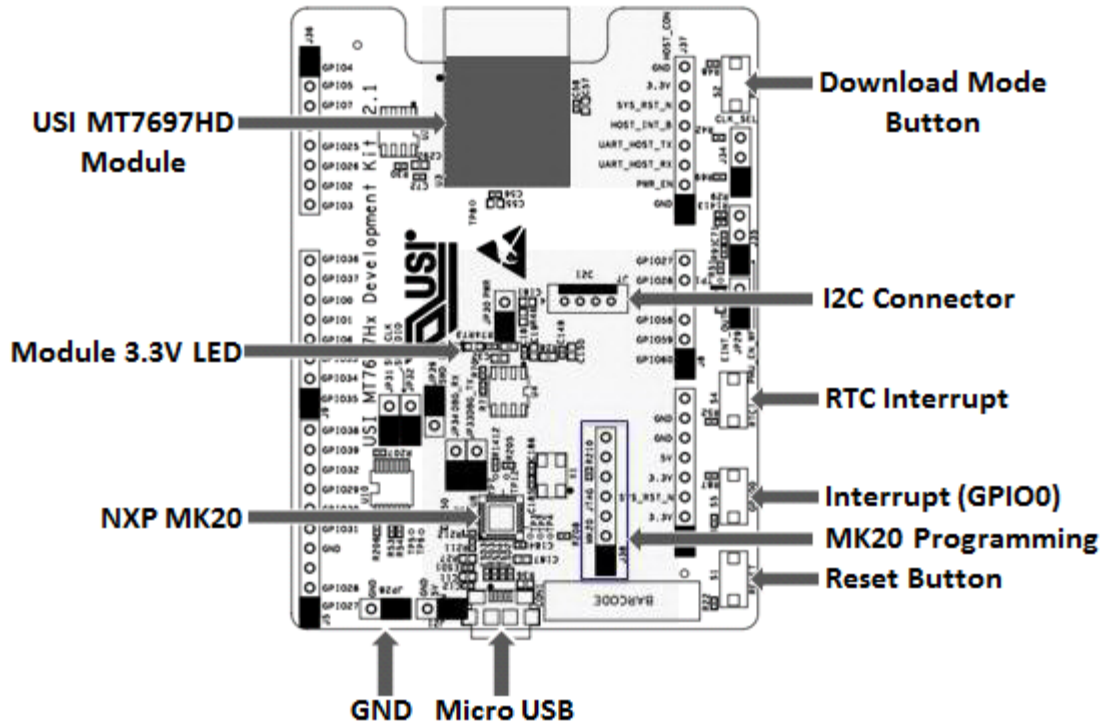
USI MT7697HD Module

Module 3.3V LED

NXP MK20

Download Mode Button

I2C Connector

RTC Interrupt

Interrupt (GPIO0)

MK20 Programming

Reset Button

GND

Micro USB

USI MT7697Hx Development Kit 2.1

GPIO4
GPIO5
GPIO7
GPIO25
GPIO26
GPIO2
GPIO3
GPIO36
GPIO37
GPIO0
GPIO1
GPIO34
GPIO35
GPIO38
GPIO39
GPIO32
GPIO29
GPIO31
GND
GPIO28
GPIO27

HOST_CON
GND
3.3V
SYS_RST_N
HOST_INT_B
UART_HOST_TX
UART_HOST_RX
PWR_EN
GND

GPIO27
GPIO28
GPIO58
GPIO59
GPIO60

GND
GND
5V
3.3V
SYS_RST_N
3.3V

I2C
CLK_SEL
EINT_OUT
BARCODE
GND
GND